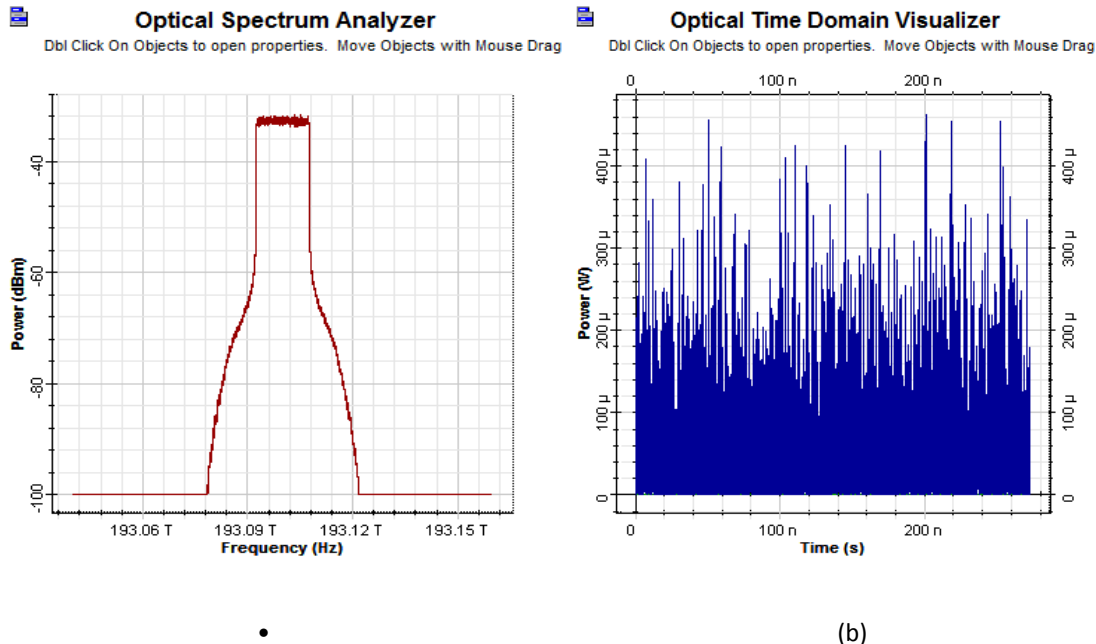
Optical Spectrum Analyzer
Dbl Click On Objects to open properties. Move Objects with Mouse Drag

-40
-60
-80
-100
Power (dBm)
193.06 T
193.09 T
193.12 T
193.15 T
Frequency (Hz)

Optical Time Domain Visualizer
Dbl Click On Objects to open properties. Move Objects with Mouse Drag

0
100 n
200 n
400 μ
300 μ
200 μ
100 μ
0
Power (W)
400 μ
300 μ
200 μ
100 μ
0
0
100 n
200 n
Time (s)

•

(b)